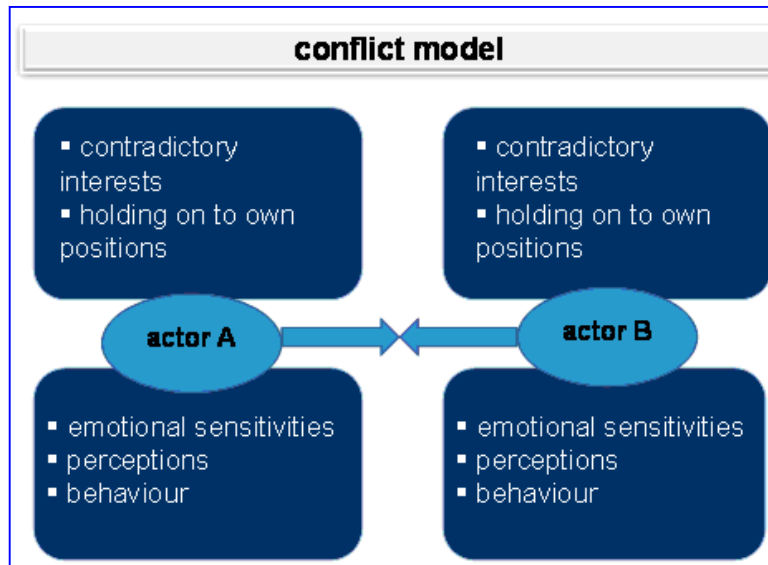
conflict model

▪ contradictory interests
▪ holding on to own positions

▪ contradictory interests
▪ holding on to own positions

actor A

actor B

▪ emotional sensitivities
▪ perceptions
▪ behaviour

▪ emotional sensitivities
▪ perceptions
▪ behaviour